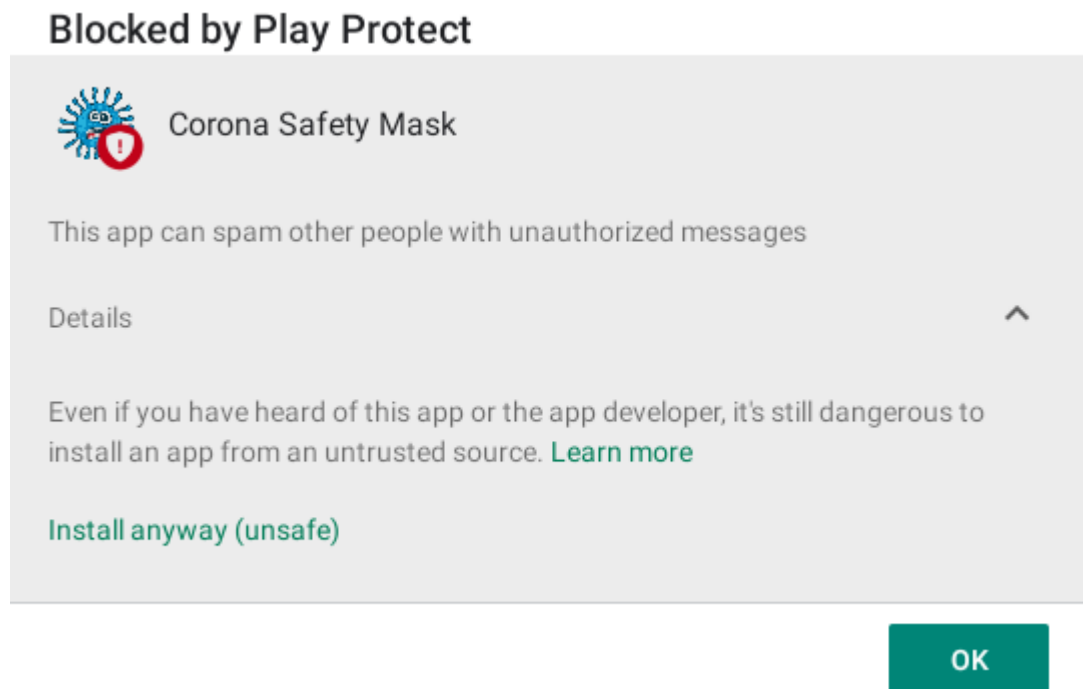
Blocked by Play Protect

Corona Safety Mask

This app can spam other people with unauthorized messages

Details

Even if you have heard of this app or the app developer, it's still dangerous to install an app from an untrusted source. Learn more

Install anyway (unsafe)

OK